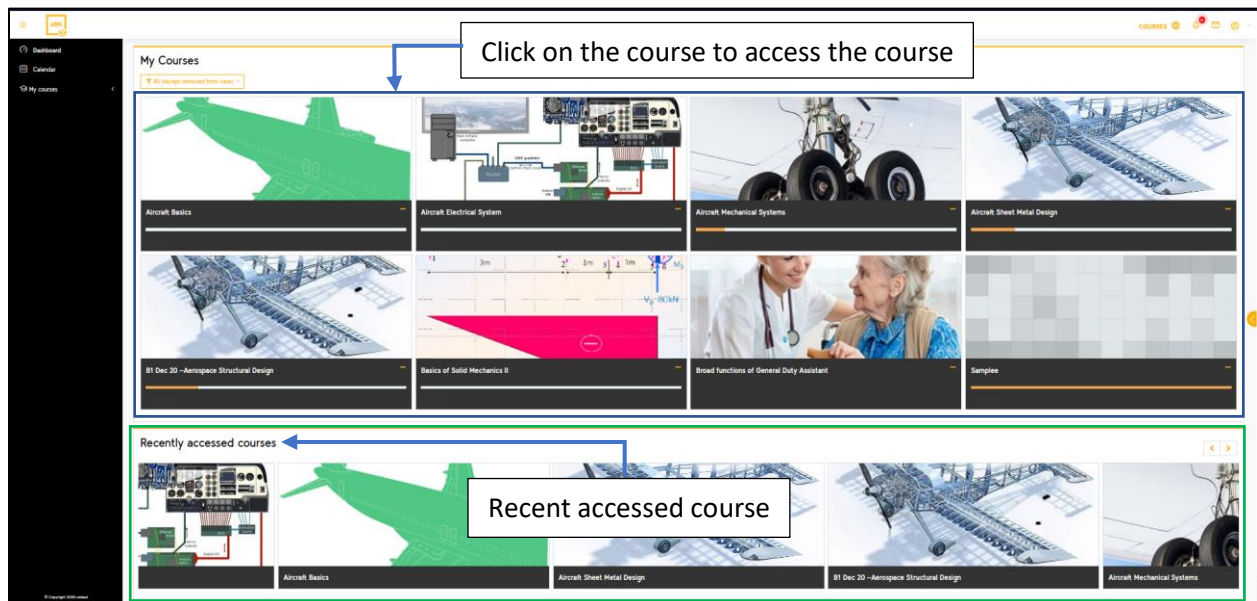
COURSES

Dashboard
Calendar
My courses

My Courses

Click on the course to access the course

All (except removed from view)

Aircraft Basics
Aircraft Electrical System
Aircraft Mechanical Systems
Aircraft Sheet Metal Design
81 Dec 20 –Aerospace Structural Design
Basics of Solid Mechanics II
Broad functions of General Duty Assistant
Samplee

3m
1m
1m
$M_2$
$V_3=80kN$

Recently accessed courses

Recent accessed course

Aircraft Basics
Aircraft Sheet Metal Design
81 Dec 20 –Aerospace Structural Design
Aircraft Mechanical Systems

© Copyright 2020 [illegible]